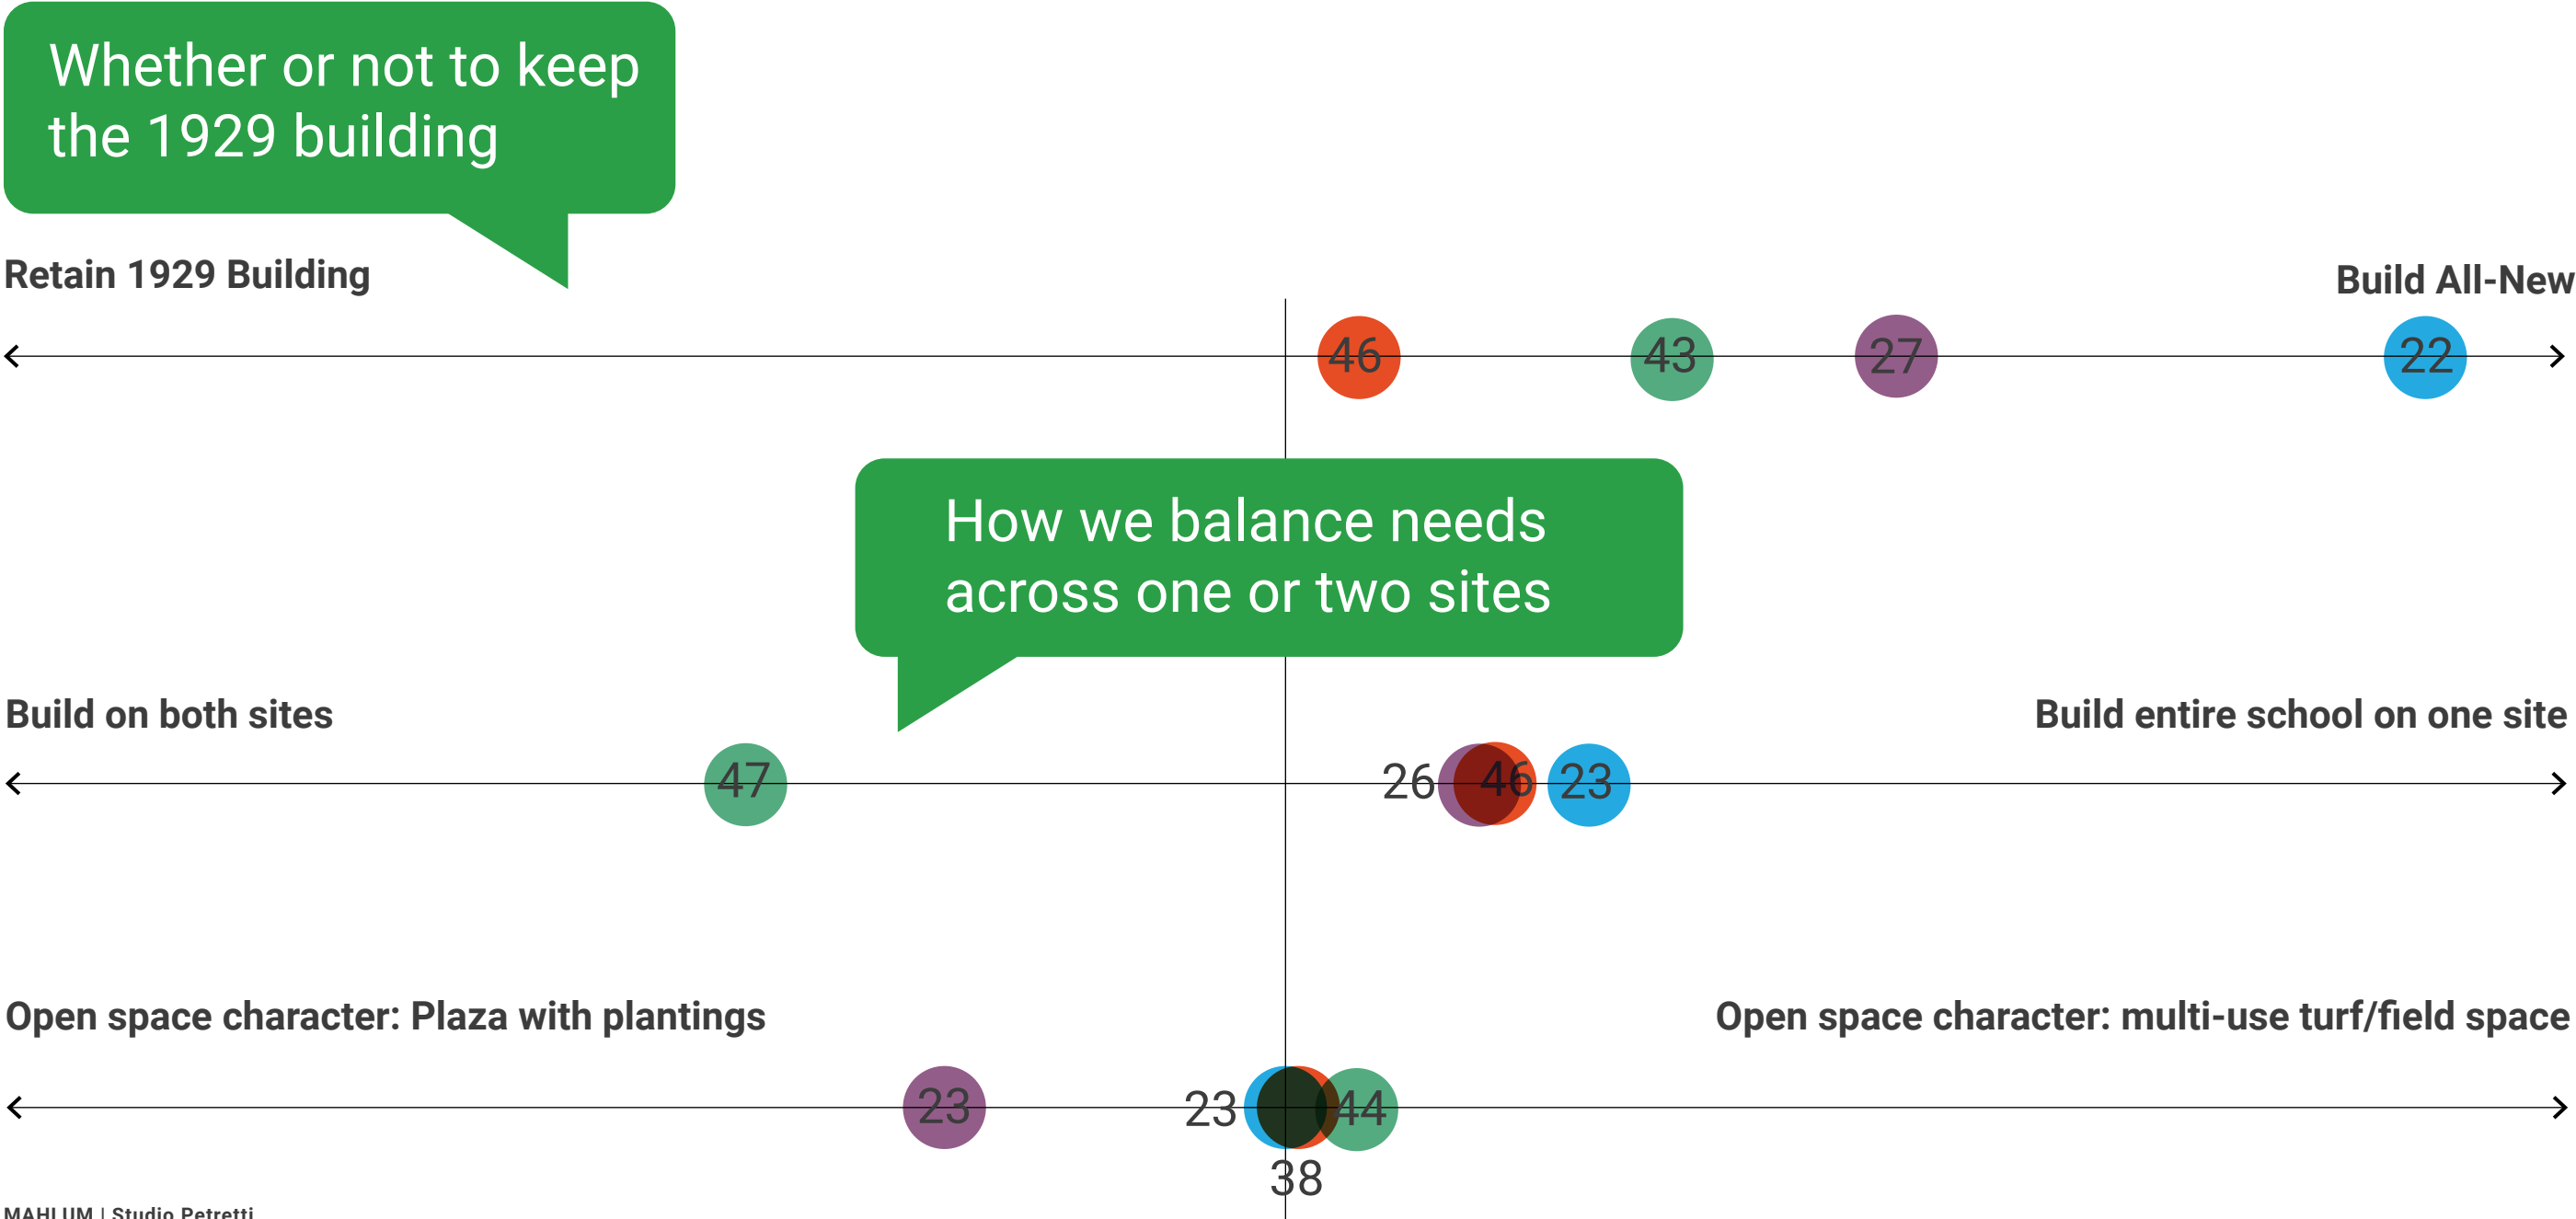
Whether or not to keep the 1929 building

Retain 1929 Building

Build All-New

46

43

27

22

How we balance needs across one or two sites

Build on both sites

Build entire school on one site

47

26

46

23

Open space character: Plaza with plantings

Open space character: multi-use turf/field space

23

23

44

38

MAHLUM | Studio Petretti